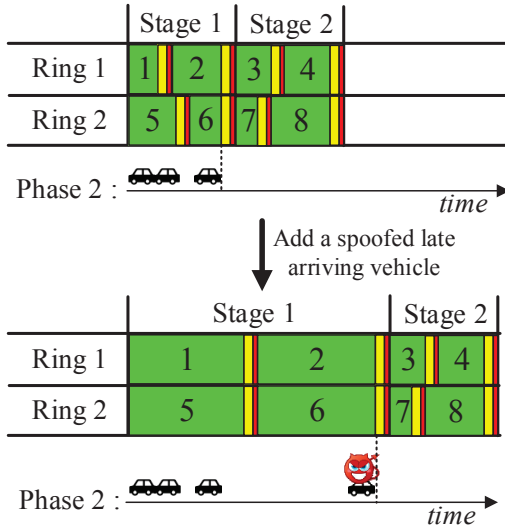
| | Stage 1 | Stage 2 |
|---|---|---|
| Ring 1 | 1 2 | 3 4 |
| Ring 2 | 5 6 | 7 8 |

Phase 2 :

time

Add a spoofed late arriving vehicle

| | Stage 1 | Stage 2 |
|---|---|---|
| Ring 1 | 1 2 | 3 4 |
| Ring 2 | 5 6 | 7 8 |

Phase 2 :

time